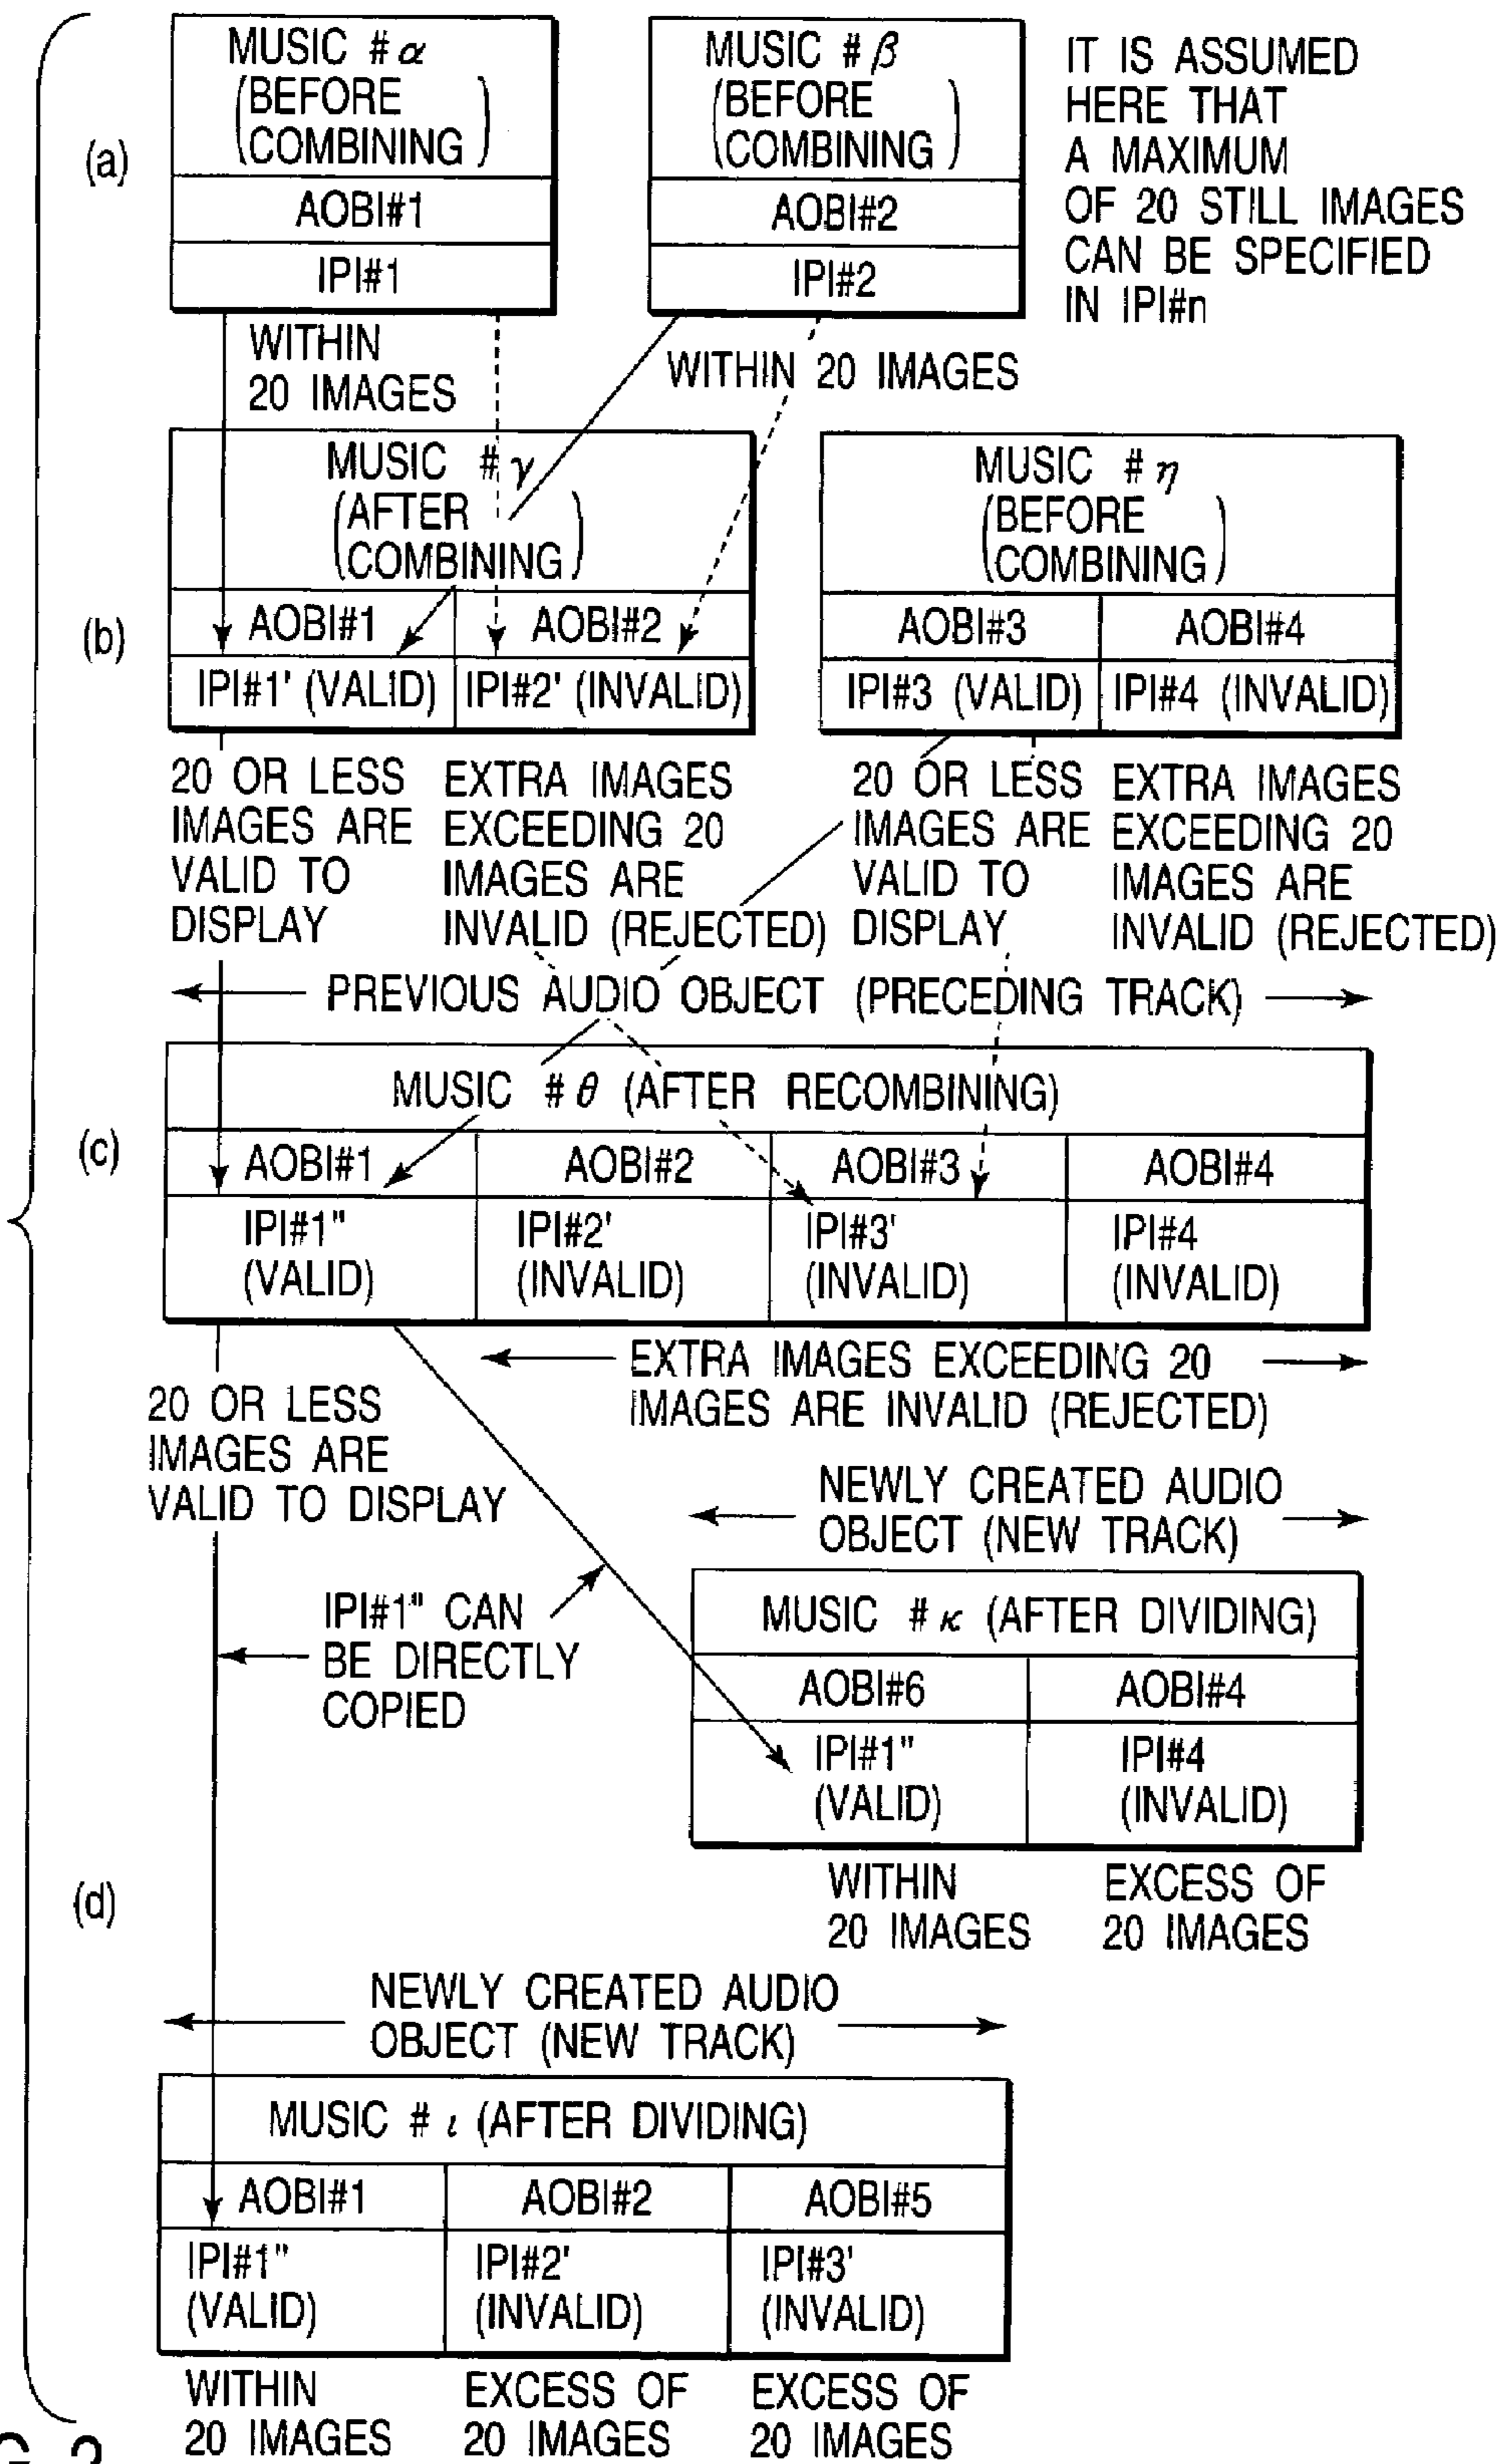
MUSIC # $\alpha$ (BEFORE COMBINING)

AOBI#1

IPI#1

MUSIC # $\beta$ (BEFORE COMBINING)

AOBI#2

IPI#2

IT IS ASSUMED HERE THAT A MAXIMUM OF 20 STILL IMAGES CAN BE SPECIFIED IN IPI#n

(a)

WITHIN 20 IMAGES

WITHIN 20 IMAGES

MUSIC # $\gamma$ (AFTER COMBINING)

| AOBI#1 | AOBI#2 |
|---|---|
| IPI#1' (VALID) | IPI#2' (INVALID) |

MUSIC # $\eta$ (BEFORE COMBINING)

| AOBI#3 | AOBI#4 |
|---|---|
| IPI#3 (VALID) | IPI#4 (INVALID) |

(b)

20 OR LESS IMAGES ARE VALID TO DISPLAY

EXTRA IMAGES EXCEEDING 20 IMAGES ARE INVALID (REJECTED)

20 OR LESS IMAGES ARE VALID TO DISPLAY

EXTRA IMAGES EXCEEDING 20 IMAGES ARE INVALID (REJECTED)

PREVIOUS AUDIO OBJECT (PRECEDING TRACK)

MUSIC # $\theta$ (AFTER RECOMBINING)

| AOBI#1 | AOBI#2 | AOBI#3 | AOBI#4 |
|---|---|---|---|
| IPI#1" (VALID) | IPI#2' (INVALID) | IPI#3' (INVALID) | IPI#4 (INVALID) |

(c)

EXTRA IMAGES EXCEEDING 20 IMAGES ARE INVALID (REJECTED)

20 OR LESS IMAGES ARE VALID TO DISPLAY

NEWLY CREATED AUDIO OBJECT (NEW TRACK)

IPI#1" CAN BE DIRECTLY COPIED

MUSIC # $\kappa$ (AFTER DIVIDING)

| AOBI#6 | AOBI#4 |
|---|---|
| IPI#1" (VALID) | IPI#4 (INVALID) |

WITHIN 20 IMAGES

EXCESS OF 20 IMAGES

(d)

NEWLY CREATED AUDIO OBJECT (NEW TRACK)

MUSIC # $\iota$ (AFTER DIVIDING)

| AOBI#1 | AOBI#2 | AOBI#5 |
|---|---|---|
| IPI#1" (VALID) | IPI#2' (INVALID) | IPI#3' (INVALID) |

WITHIN 20 IMAGES

EXCESS OF 20 IMAGES

EXCESS OF 20 IMAGES

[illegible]